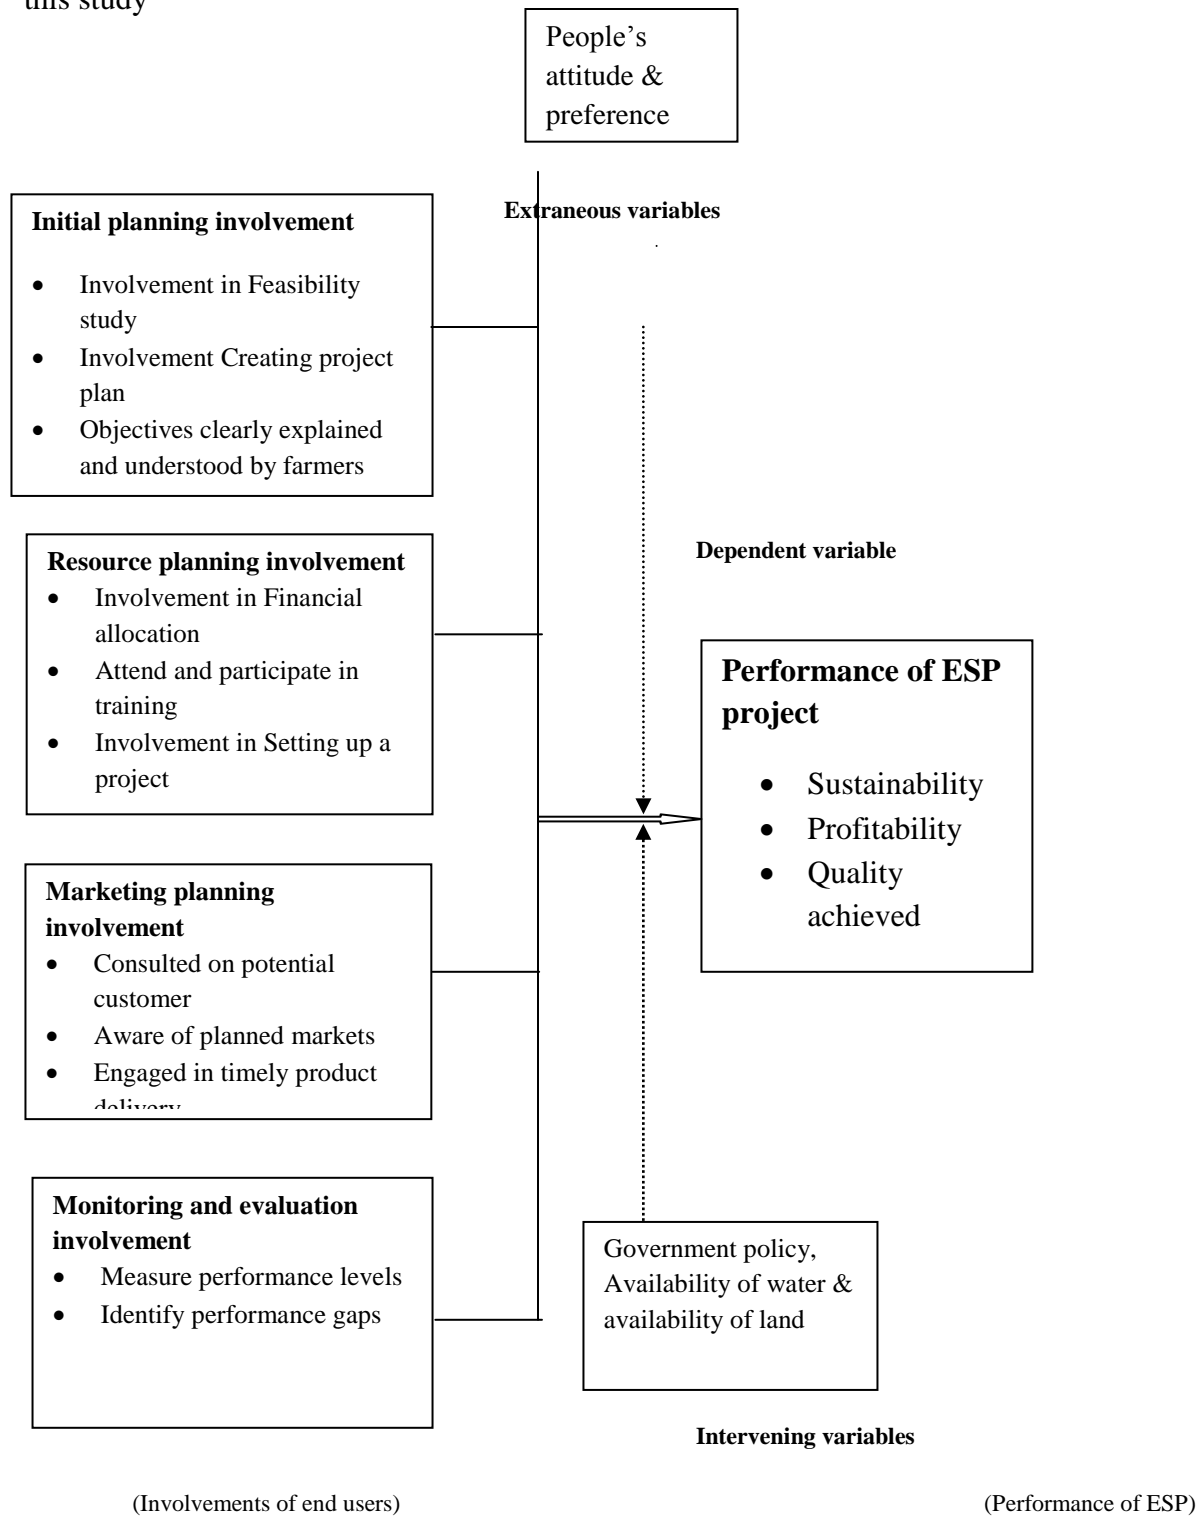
this study

People's attitude & preference

Extraneous variables

Initial planning involvement
- Involvement in Feasibility study
- Involvement Creating project plan
- Objectives clearly explained and understood by farmers

Dependent variable

Resource planning involvement
- Involvement in Financial allocation
- Attend and participate in training
- Involvement in Setting up a project

Performance of ESP project
- Sustainability
- Profitability
- Quality achieved

Marketing planning involvement
- Consulted on potential customer
- Aware of planned markets
- Engaged in timely product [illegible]

Monitoring and evaluation involvement
- Measure performance levels
- Identify performance gaps

Government policy, Availability of water & availability of land

Intervening variables

(Involvements of end users)

(Performance of ESP)